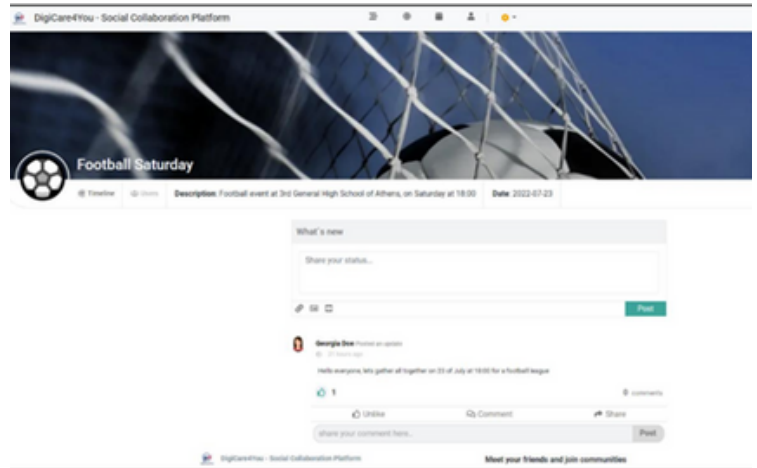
DigiCare4You - Social Collaboration Platform

Football Saturday

Timeline Stats Description: Football event at 3rd General High School of Athens, on Saturday at 18:00 Date: 2022-07-23

What´s new

Share your status...

Post

Georgia Doe Posted an update
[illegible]

Hello everyone, lets gather all together on 23 of July at 18:00 for a football league

1

0 comments

Unlike Comment Share

share your comment here...

Post

DigiCare4You - Social Collaboration Platform

Meet your friends and join communities